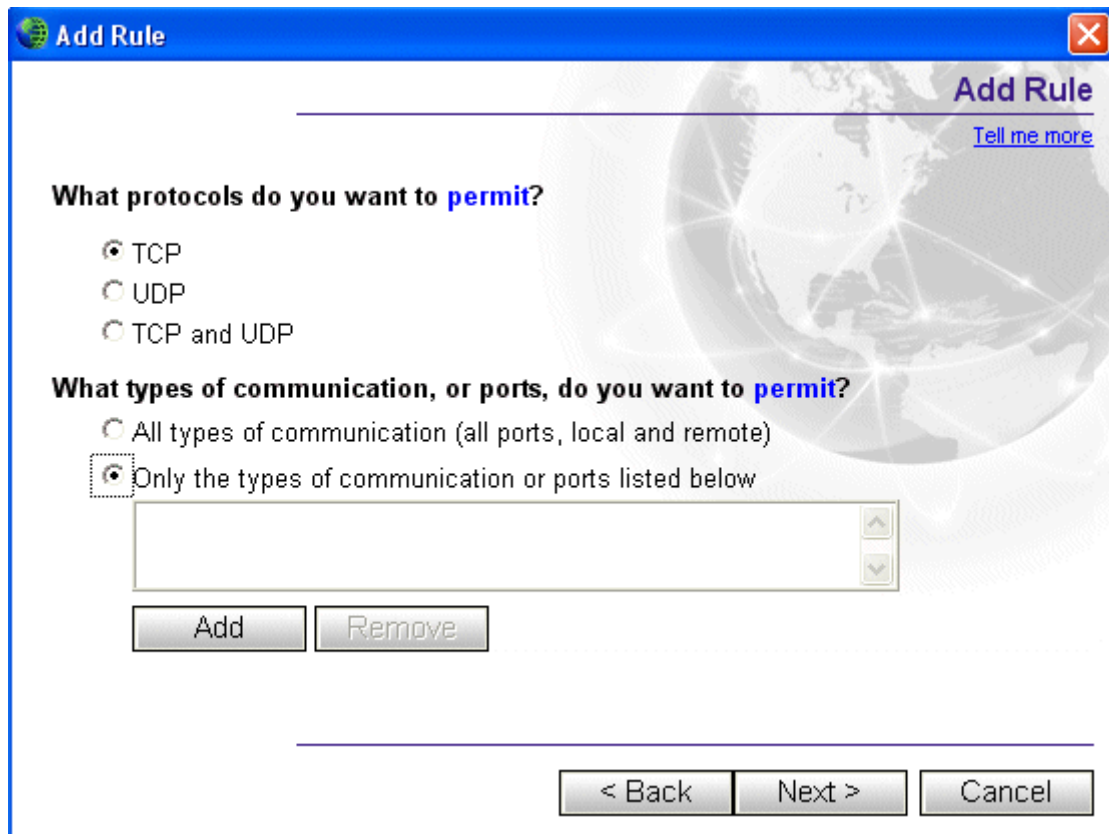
Add Rule

Add Rule

Tell me more

What protocols do you want to permit?

TCP
UDP
TCP and UDP

What types of communication, or ports, do you want to permit?

All types of communication (all ports, local and remote)
Only the types of communication or ports listed below

Add
Remove

< Back
Next >
Cancel